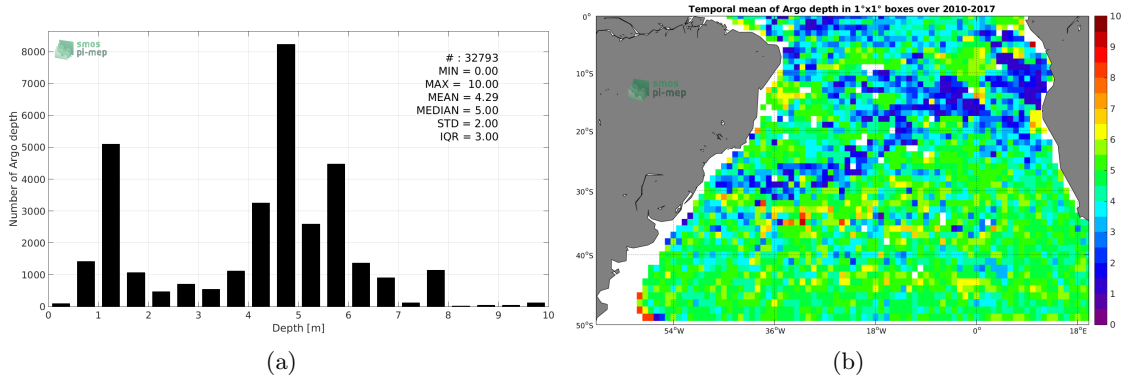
smos
pi-mep

# : 32793
MIN = 0.00
MAX = 10.00
MEAN = 4.29
MEDIAN = 5.00
STD = 2.00
IQR = 3.00

Number of Argo depth
8000
7000
6000
5000
4000
3000
2000
1000
0
0 1 2 3 4 5 6 7 8 9 10
Depth [m]

(a)

Temporal mean of Argo depth in 1°x1° boxes over 2010-2017

smos
pi-mep

0°
10°S
20°S
30°S
40°S
50°S
54°W 36°W 18°W 0° 18°E

10
9
8
7
6
5
4
3
2
1
0

(b)